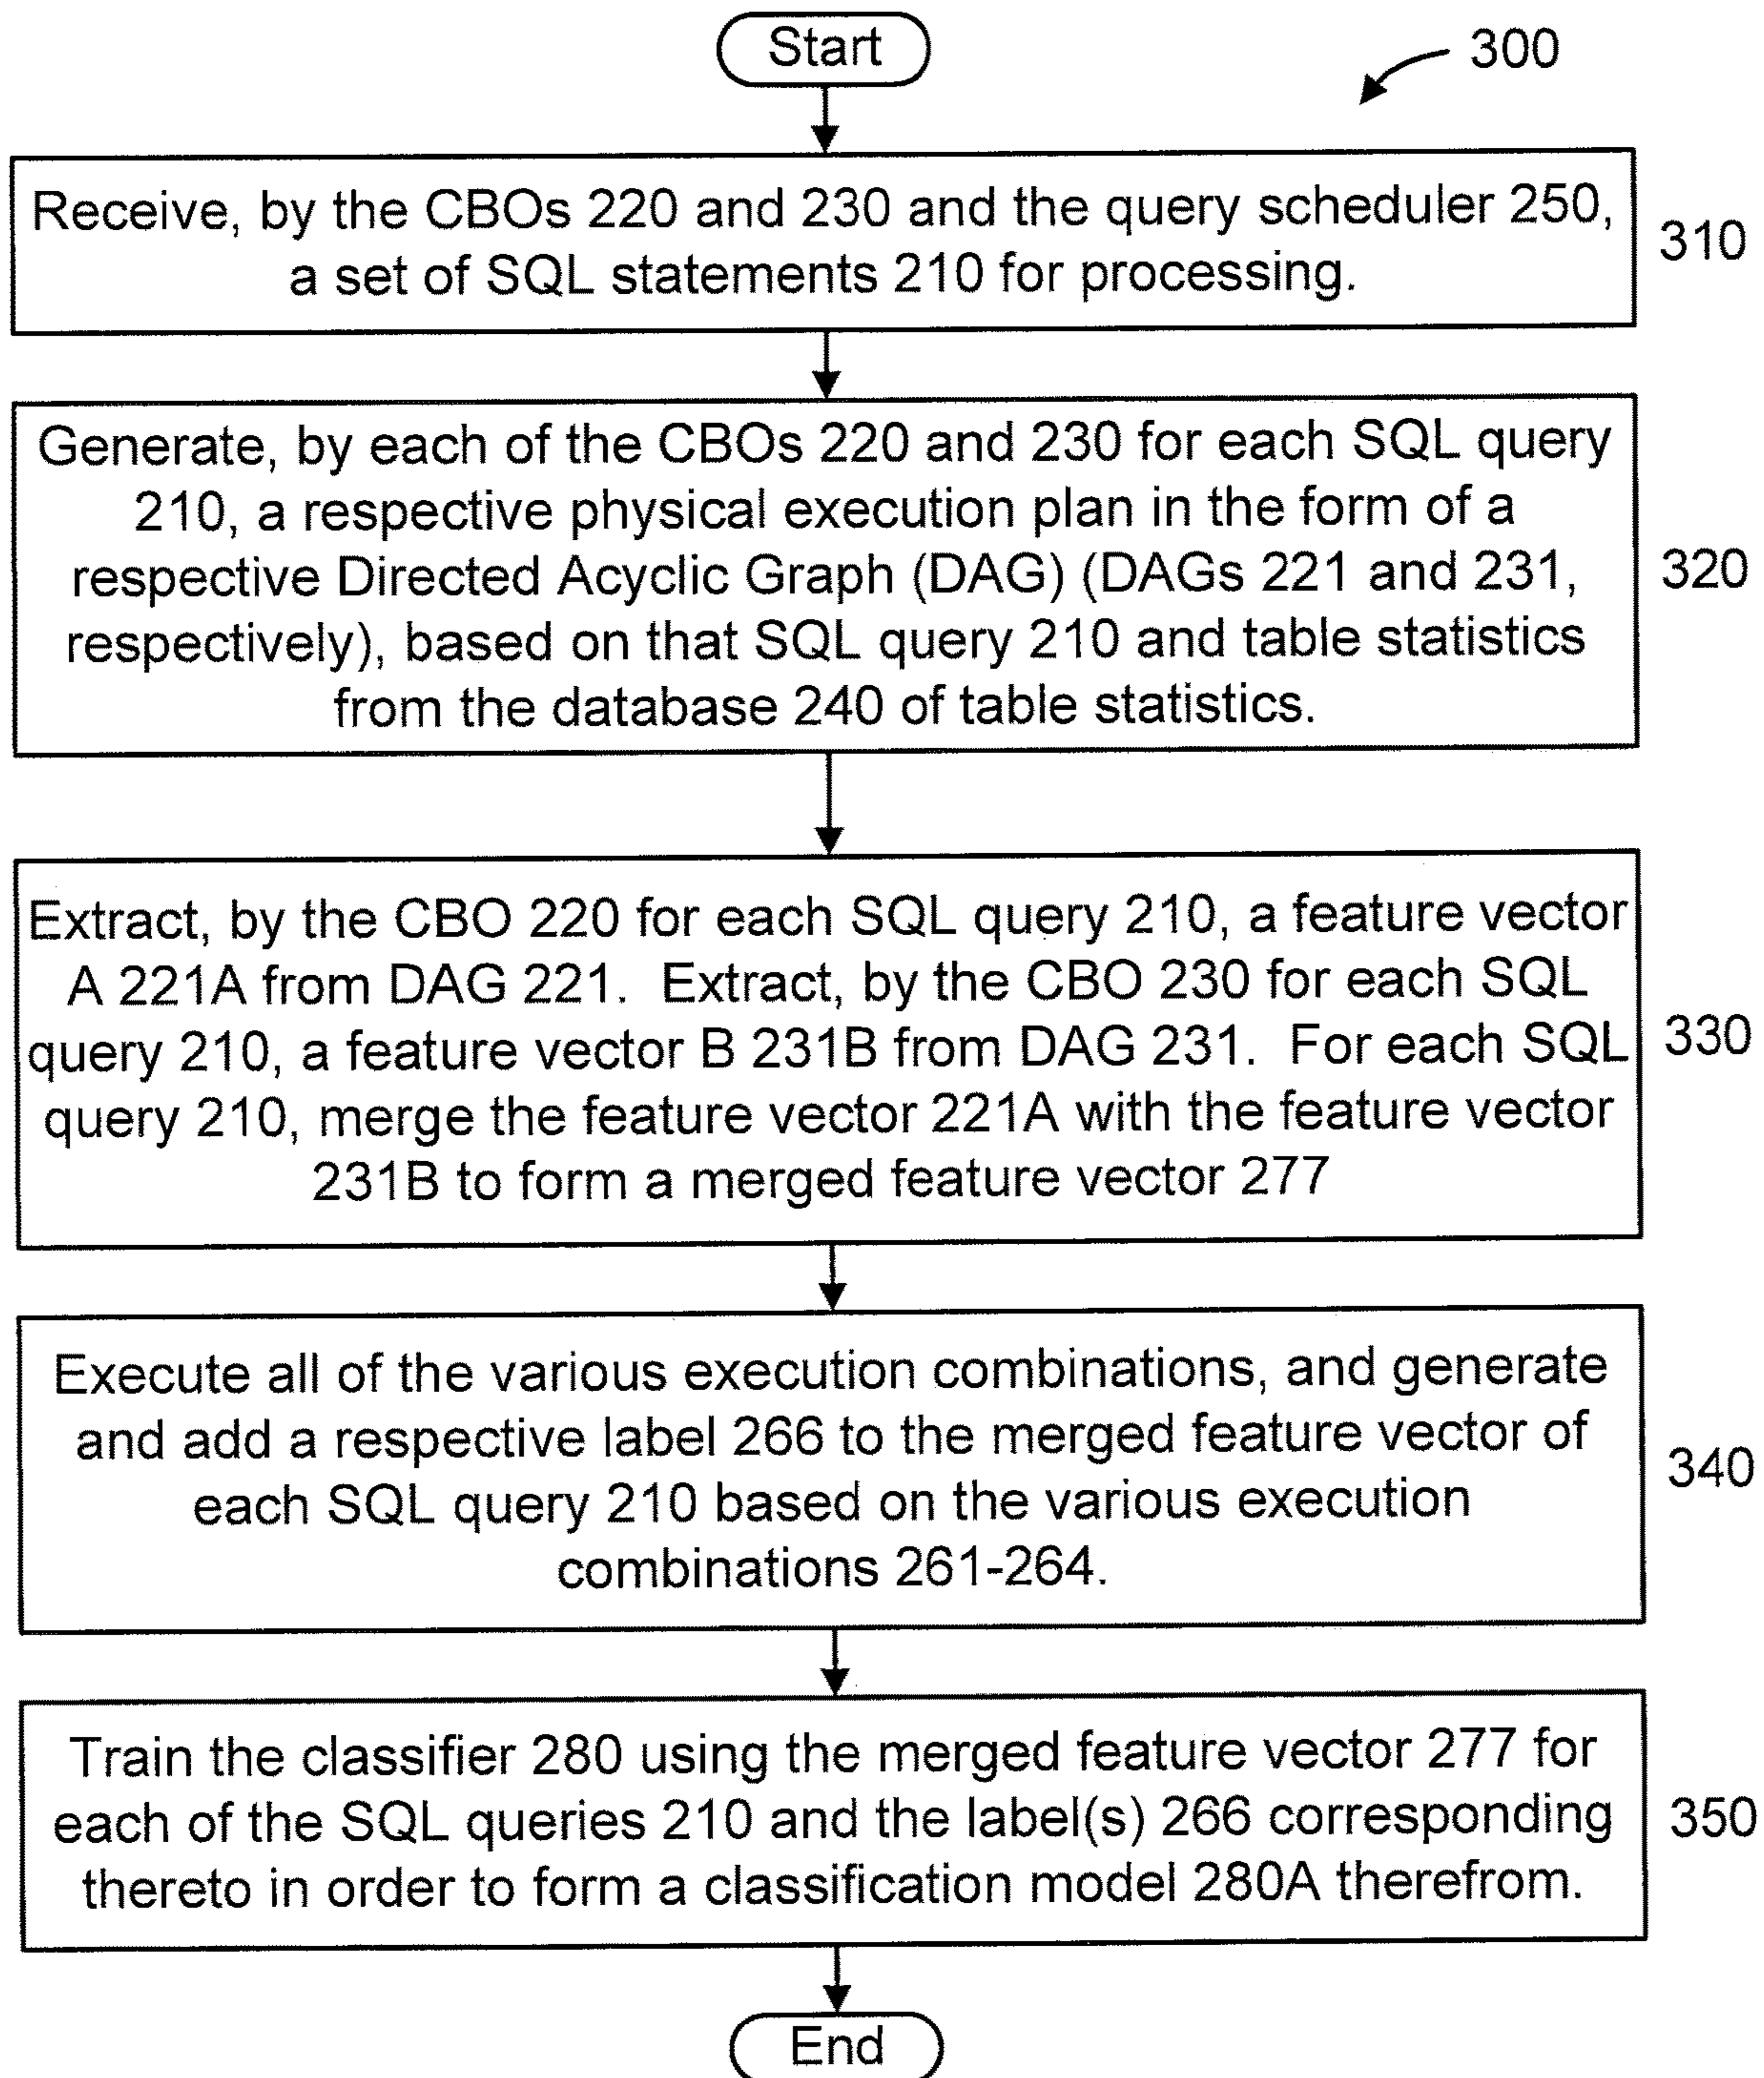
Start

300

Receive, by the CBOs 220 and 230 and the query scheduler 250, a set of SQL statements 210 for processing.

310

Generate, by each of the CBOs 220 and 230 for each SQL query 210, a respective physical execution plan in the form of a respective Directed Acyclic Graph (DAG) (DAGs 221 and 231, respectively), based on that SQL query 210 and table statistics from the database 240 of table statistics.

320

Extract, by the CBO 220 for each SQL query 210, a feature vector A 221A from DAG 221. Extract, by the CBO 230 for each SQL query 210, a feature vector B 231B from DAG 231. For each SQL query 210, merge the feature vector 221A with the feature vector 231B to form a merged feature vector 277

330

Execute all of the various execution combinations, and generate and add a respective label 266 to the merged feature vector of each SQL query 210 based on the various execution combinations 261-264.

340

Train the classifier 280 using the merged feature vector 277 for each of the SQL queries 210 and the label(s) 266 corresponding thereto in order to form a classification model 280A therefrom.

350

End